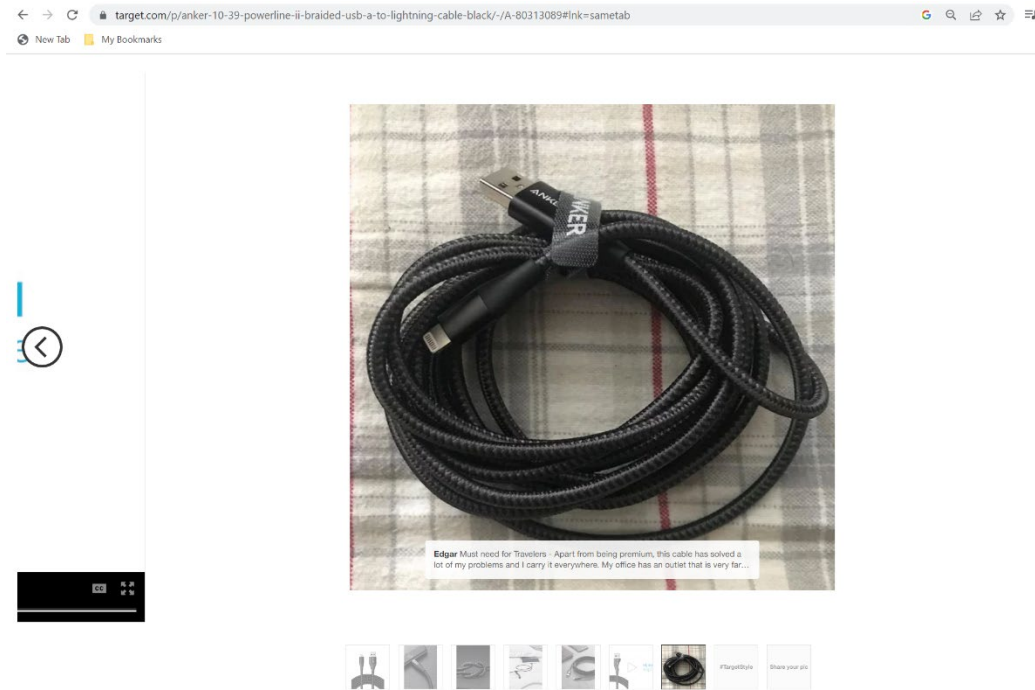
target.com/p/anker-10-39-powerline-ii-braided-usb-a-to-lightning-cable-black/-/A-80313089#lnk=sametab

New Tab My Bookmarks

ANKER

Edgar Must need for Travelers - Apart from being premium, this cable has solved a lot of my problems and I carry it everywhere. My office has an outlet that is very far...

CC

#TargetStyle

Share your pic